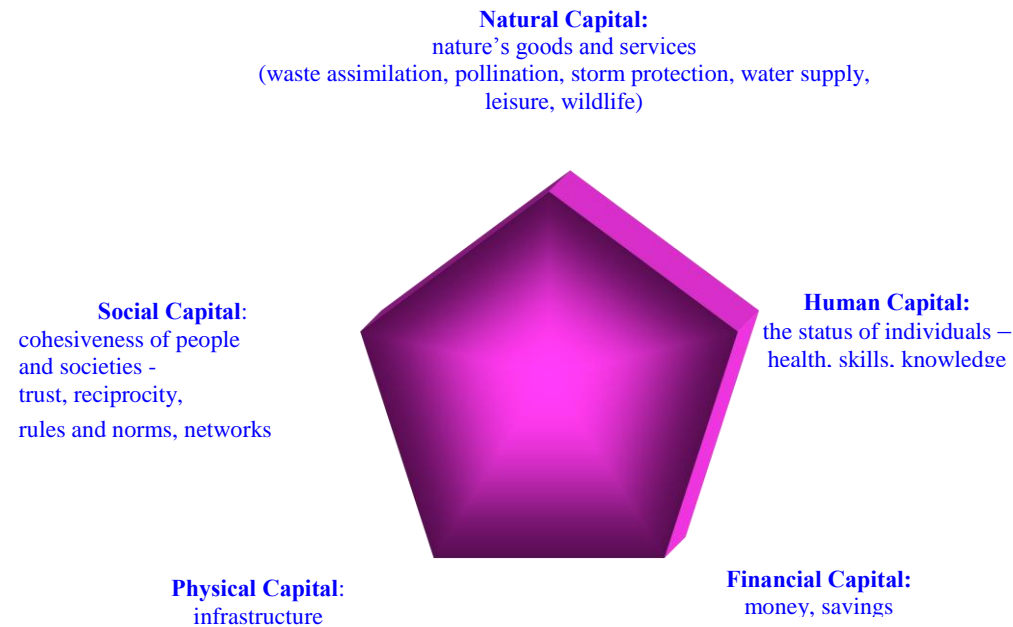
Natural Capital:
nature’s goods and services
(waste assimilation, pollination, storm protection, water supply, leisure, wildlife)

Social Capital:
cohesiveness of people and societies -
trust, reciprocity,
rules and norms, networks

Human Capital:
the status of individuals –
health, skills, knowledge

Physical Capital:
infrastructure

Financial Capital:
money, savings